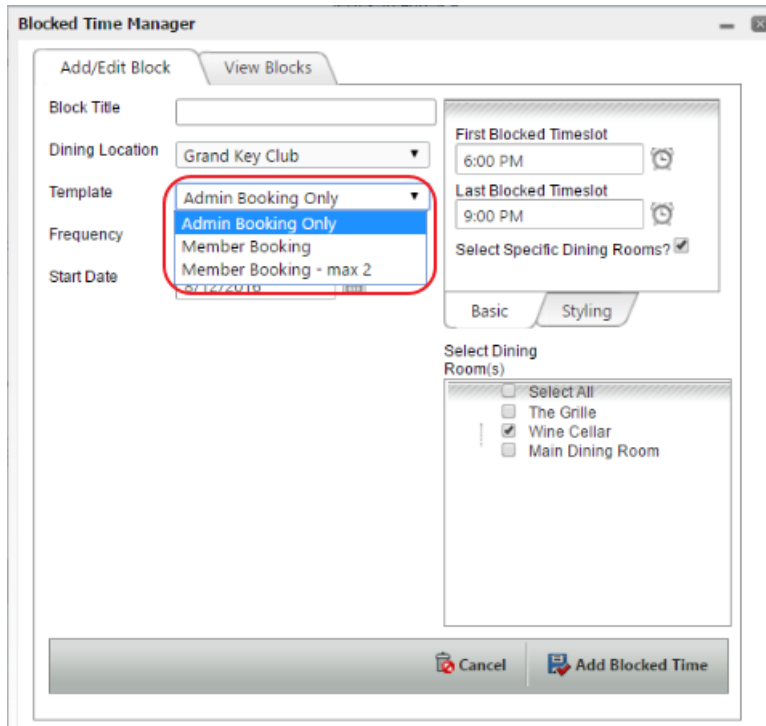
Blocked Time Manager

Add/Edit Block

View Blocks

Block Title

Dining Location

Grand Key Club

Template

Admin Booking Only

Admin Booking Only

Member Booking

Member Booking - max 2

Frequency

Start Date

6/12/2016

First Blocked Timeslot

6:00 PM

Last Blocked Timeslot

9:00 PM

Select Specific Dining Rooms?

Basic

Styling

Select Dining Room(s)

Select All

The Grille

Wine Cellar

Main Dining Room

Cancel

Add Blocked Time